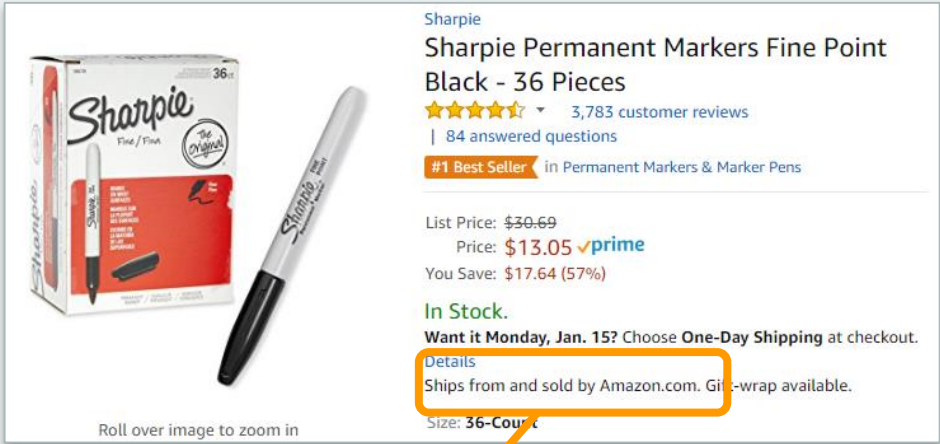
Sharpie
Fine / Fino
The Original
36ct
Sharpie FINE POINT

Roll over image to zoom in

Sharpie

Sharpie Permanent Markers Fine Point Black - 36 Pieces

3,783 customer reviews | 84 answered questions

#1 Best Seller in Permanent Markers & Marker Pens

List Price: ~~$30.69~~
Price: $13.05 ✓prime
You Save: $17.64 (57%)

In Stock.

Want it Monday, Jan. 15? Choose One-Day Shipping at checkout. Details

Ships from and sold by Amazon.com. Gift-wrap available.

Size: 36-Count